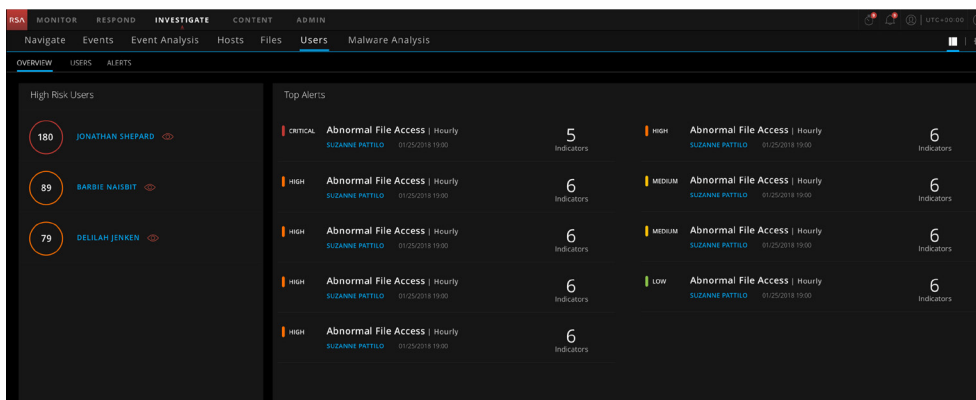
RSA MONITOR RESPOND INVESTIGATE CONTENT ADMIN

UTC+00:00

Navigate Events Event Analysis Hosts Files Users Malware Analysis

OVERVIEW USERS ALERTS

High Risk Users

180 JONATHAN SHEPARD

89 BARBIE NAISBIT

79 DELILAH JENKEN

Top Alerts

CRITICAL Abnormal File Access | Hourly
SUZANNE PATTILO 01/25/2018 19:00
5 Indicators

HIGH Abnormal File Access | Hourly
SUZANNE PATTILO 01/25/2018 19:00
6 Indicators

HIGH Abnormal File Access | Hourly
SUZANNE PATTILO 01/25/2018 19:00
6 Indicators

HIGH Abnormal File Access | Hourly
SUZANNE PATTILO 01/25/2018 19:00
6 Indicators

HIGH Abnormal File Access | Hourly
SUZANNE PATTILO 01/25/2018 19:00
6 Indicators

HIGH Abnormal File Access | Hourly
SUZANNE PATTILO 01/25/2018 19:00
6 Indicators

MEDIUM Abnormal File Access | Hourly
SUZANNE PATTILO 01/25/2018 19:00
6 Indicators

MEDIUM Abnormal File Access | Hourly
SUZANNE PATTILO 01/25/2018 19:00
6 Indicators

LOW Abnormal File Access | Hourly
SUZANNE PATTILO 01/25/2018 19:00
6 Indicators